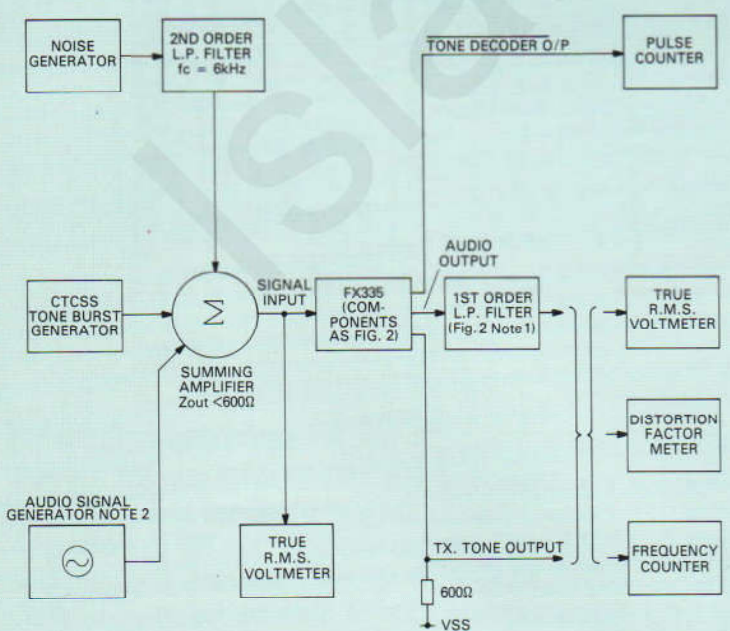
NOISE GENERATOR

2ND ORDER L.P. FILTER fc = 6kHz

$\overline{\text{TONE DECODER O/P}}$

PULSE COUNTER

AUDIO OUTPUT

CTCSS TONE BURST GENERATOR

$\Sigma$

SIGNAL INPUT

FX335 (COMPONENTS AS FIG. 2)

1ST ORDER L.P. FILTER (Fig. 2 Note 1)

TRUE R.M.S. VOLTMETER

SUMMING AMPLIFIER Zout <600Ω

DISTORTION FACTOR METER

AUDIO SIGNAL GENERATOR NOTE 2

TRUE R.M.S. VOLTMETER

TX. TONE OUTPUT

FREQUENCY COUNTER

600Ω

VSS